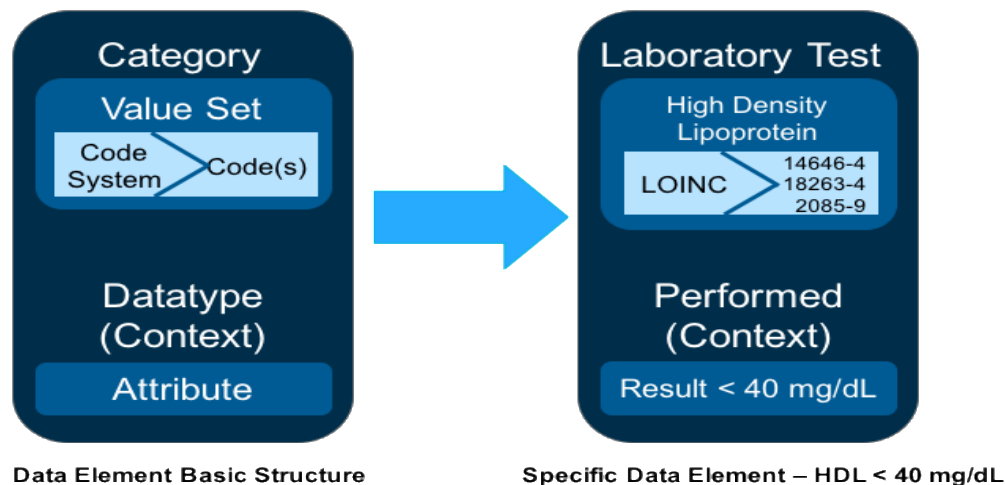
Category

Value Set

Code System

Code(s)

Datatype (Context)

Attribute

Data Element Basic Structure

Laboratory Test

High Density Lipoprotein

LOINC

14646-4
18263-4
2085-9

Performed (Context)

Result < 40 mg/dL

Specific Data Element – HDL < 40 mg/dL